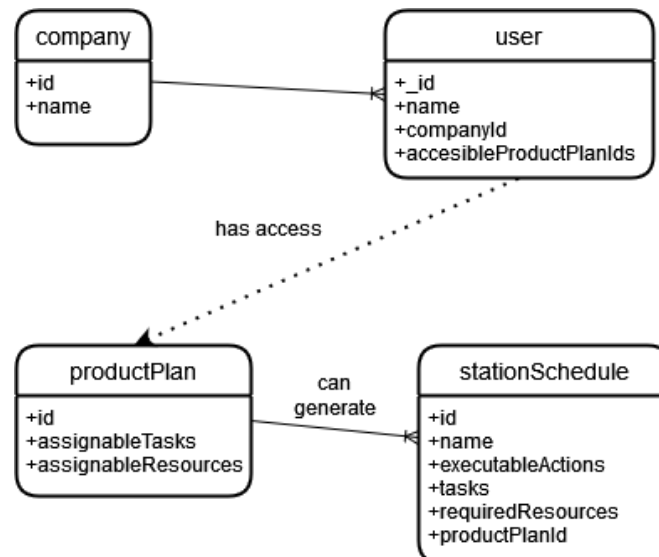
company

+id
+name

user

+_id
+name
+companyId
+accesibleProductPlanIds

has access

productPlan

+id
+assignableTasks
+assignableResources

can generate

stationSchedule

+id
+name
+executableActions
+tasks
+requiredResources
+productPlanId